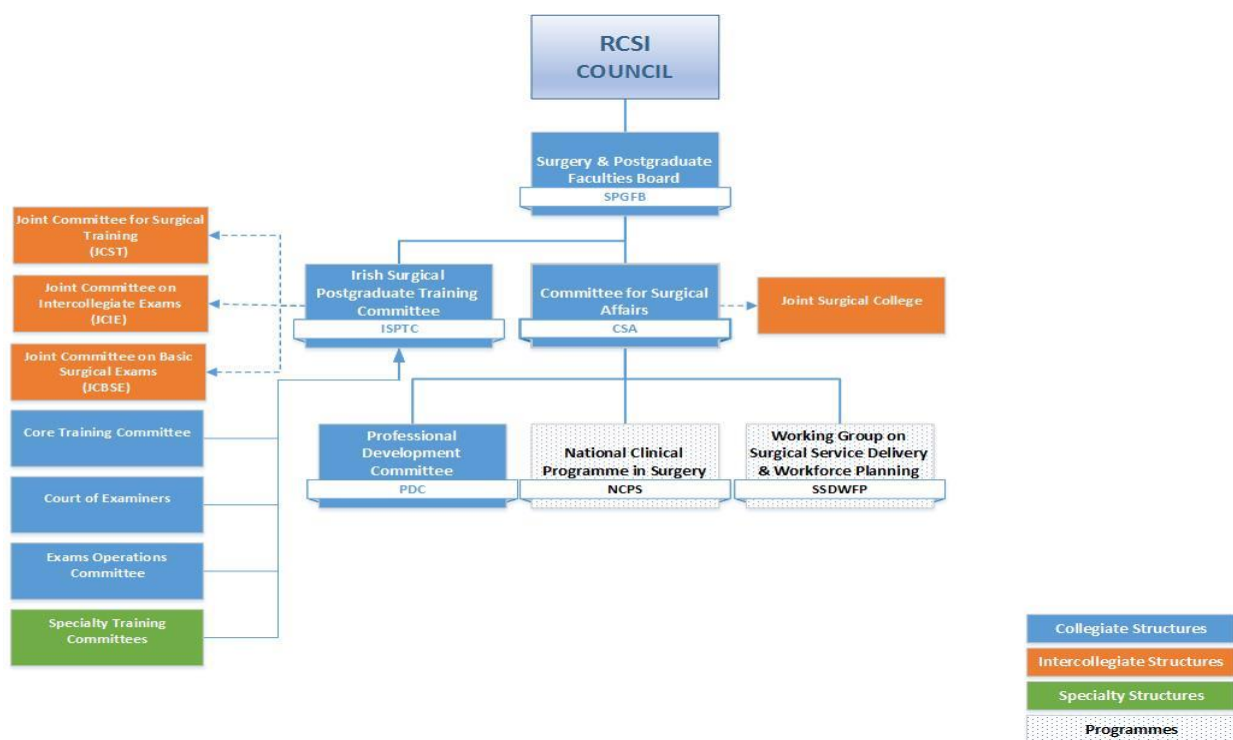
RCSI COUNCIL

Surgery & Postgraduate Faculties Board
SPGFB

Joint Committee for Surgical Training (JCST)

Joint Committee on Intercollegiate Exams (JCIE)

Joint Committee on Basic Surgical Exams (JCBSE)

Irish Surgical Postgraduate Training Committee
ISPTC

Committee for Surgical Affairs
CSA

Joint Surgical College

Core Training Committee

Court of Examiners

Exams Operations Committee

Specialty Training Committees

Professional Development Committee
PDC

National Clinical Programme in Surgery
NCPS

Working Group on Surgical Service Delivery & Workforce Planning
SSDWFP

Collegiate Structures
Intercollegiate Structures
Specialty Structures
Programmes